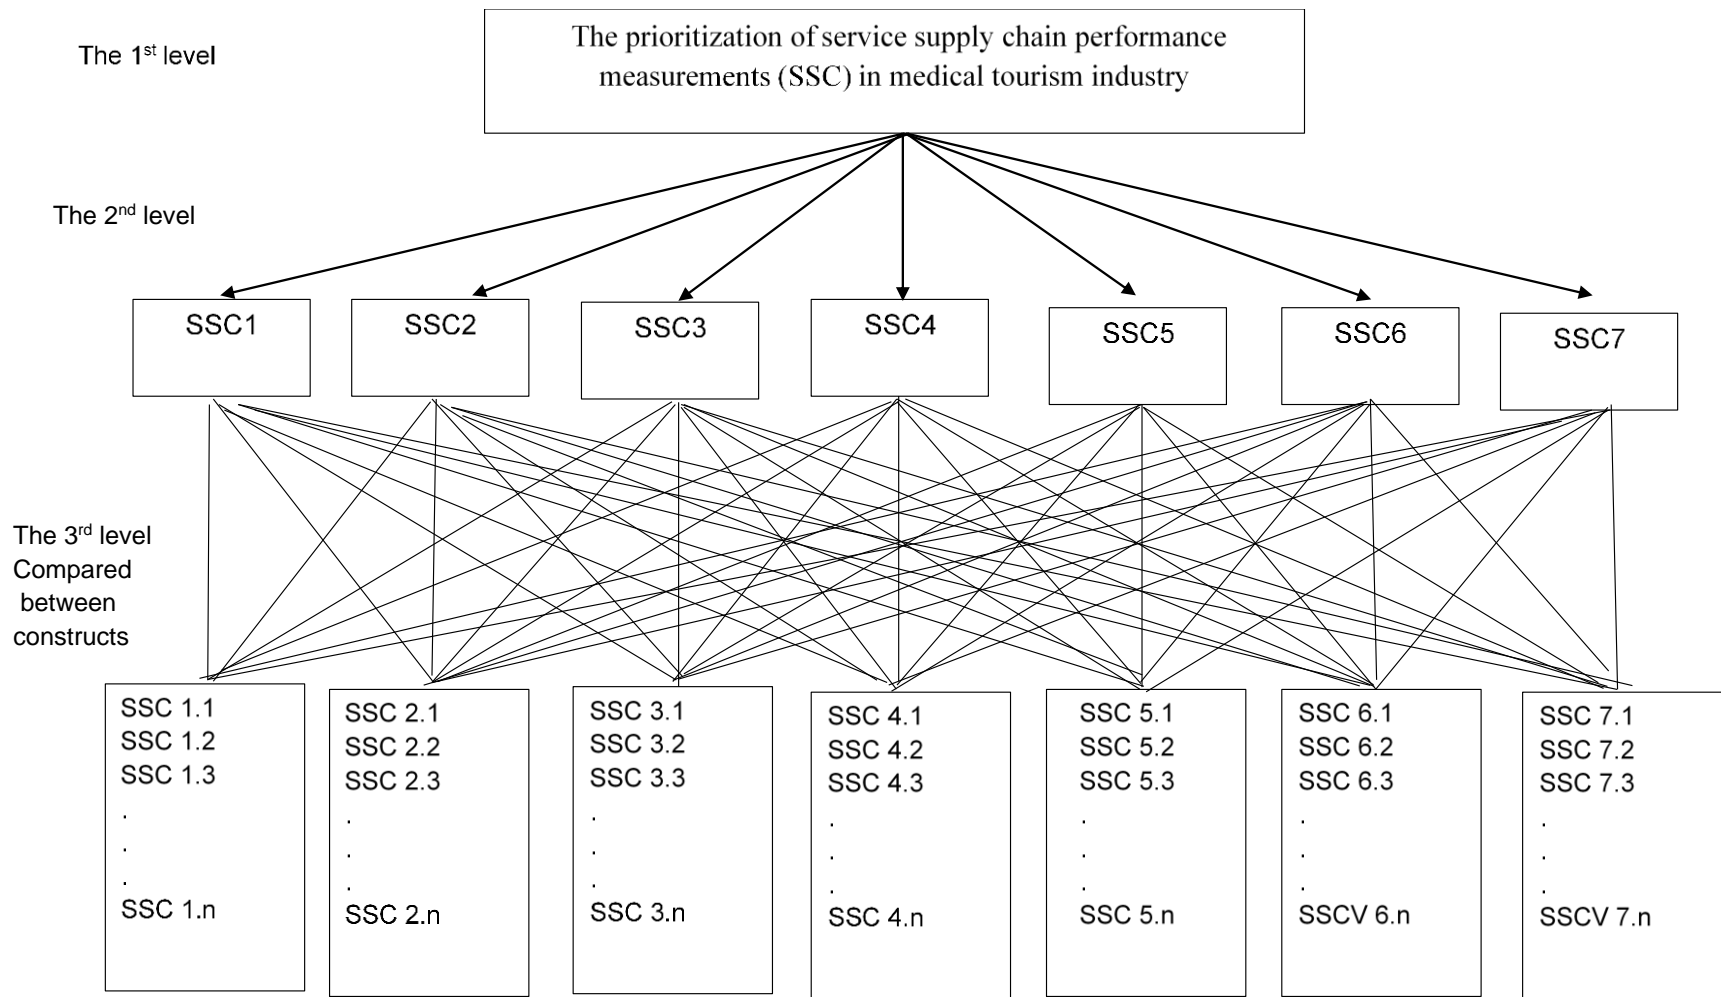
The 1$^{st}$ level

The prioritization of service supply chain performance measurements (SSC) in medical tourism industry

The 2$^{nd}$ level

SSC1

SSC2

SSC3

SSC4

SSC5

SSC6

SSC7

The 3$^{rd}$ level
Compared between constructs

SSC 1.1
SSC 1.2
SSC 1.3
.
.
.
SSC 1.n

SSC 2.1
SSC 2.2
SSC 2.3
.
.
.
SSC 2.n

SSC 3.1
SSC 3.2
SSC 3.3
.
.
.
SSC 3.n

SSC 4.1
SSC 4.2
SSC 4.3
.
.
.
SSC 4.n

SSC 5.1
SSC 5.2
SSC 5.3
.
.
.
SSC 5.n

SSC 6.1
SSC 6.2
SSC 6.3
.
.
.
SSCV 6.n

SSC 7.1
SSC 7.2
SSC 7.3
.
.
.
SSCV 7.n